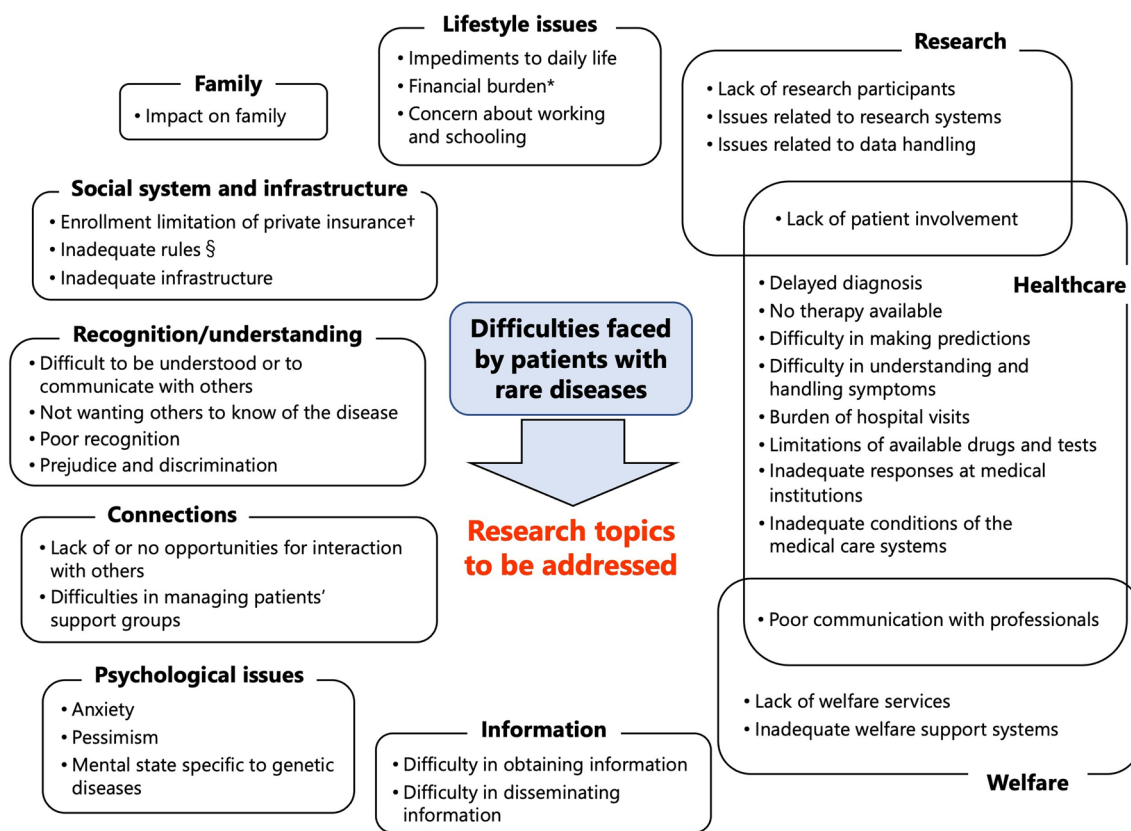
Lifestyle issues
• Impediments to daily life
• Financial burden*
• Concern about working and schooling

Family
• Impact on family

Research
• Lack of research participants
• Issues related to research systems
• Issues related to data handling
• Lack of patient involvement

Social system and infrastructure
• Enrollment limitation of private insurance†
• Inadequate rules §
• Inadequate infrastructure

Healthcare
• Delayed diagnosis
• No therapy available
• Difficulty in making predictions
• Difficulty in understanding and handling symptoms
• Burden of hospital visits
• Limitations of available drugs and tests
• Inadequate responses at medical institutions
• Inadequate conditions of the medical care systems
• Poor communication with professionals

Recognition/understanding
• Difficult to be understood or to communicate with others
• Not wanting others to know of the disease
• Poor recognition
• Prejudice and discrimination

Difficulties faced by patients with rare diseases

Research topics to be addressed

Connections
• Lack of or no opportunities for interaction with others
• Difficulties in managing patients' support groups

Psychological issues
• Anxiety
• Pessimism
• Mental state specific to genetic diseases

Information
• Difficulty in obtaining information
• Difficulty in disseminating information

• Lack of welfare services
• Inadequate welfare support systems
Welfare